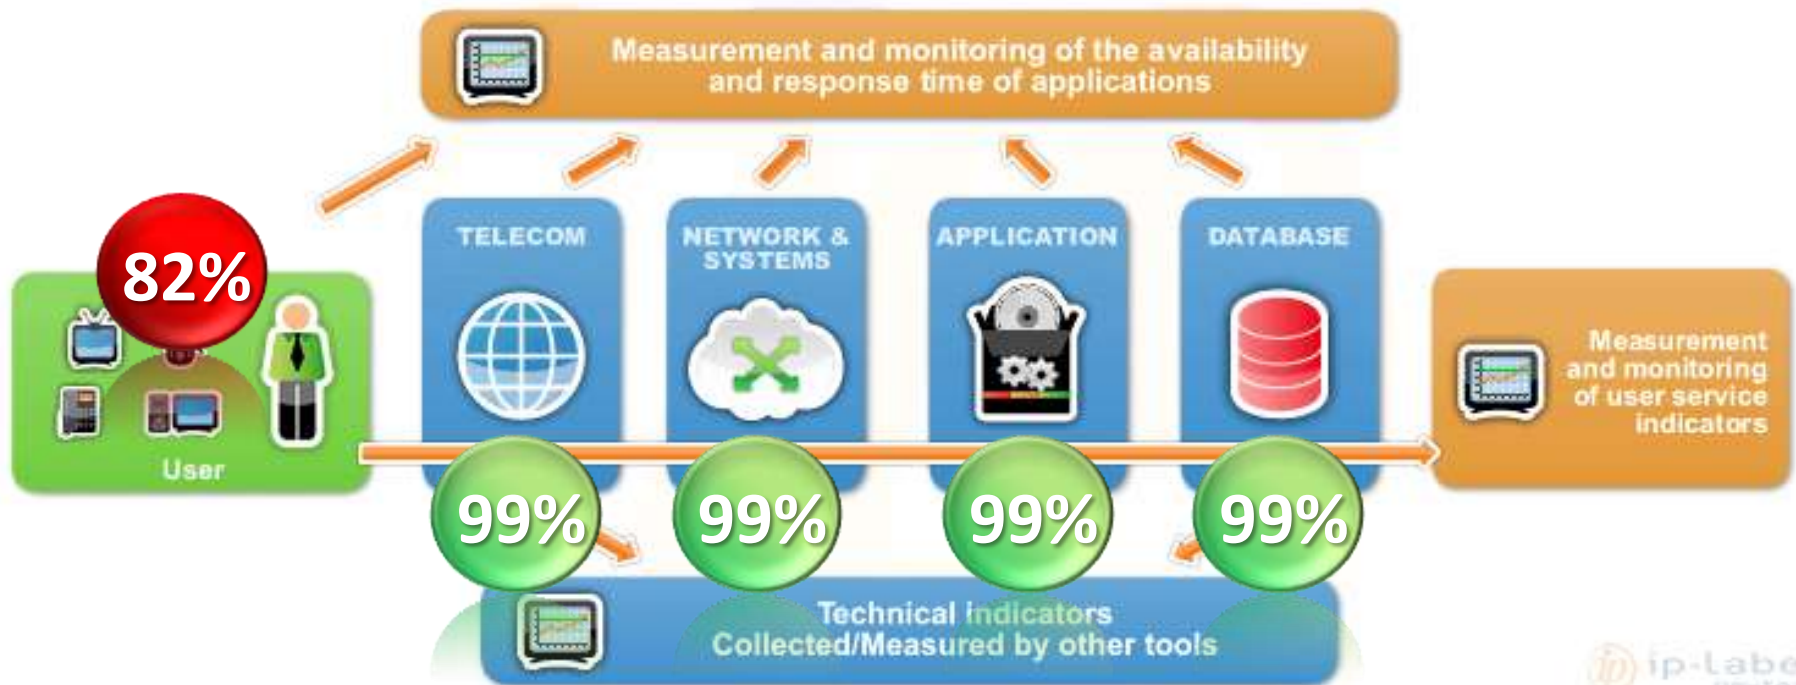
Measurement and monitoring of the availability and response time of applications

82%

User

TELECOM

NETWORK & SYSTEMS

APPLICATION

DATABASE

Measurement and monitoring of user service indicators

99%

99%

99%

99%

Technical indicators Collected/Measured by other tools

ip-labe